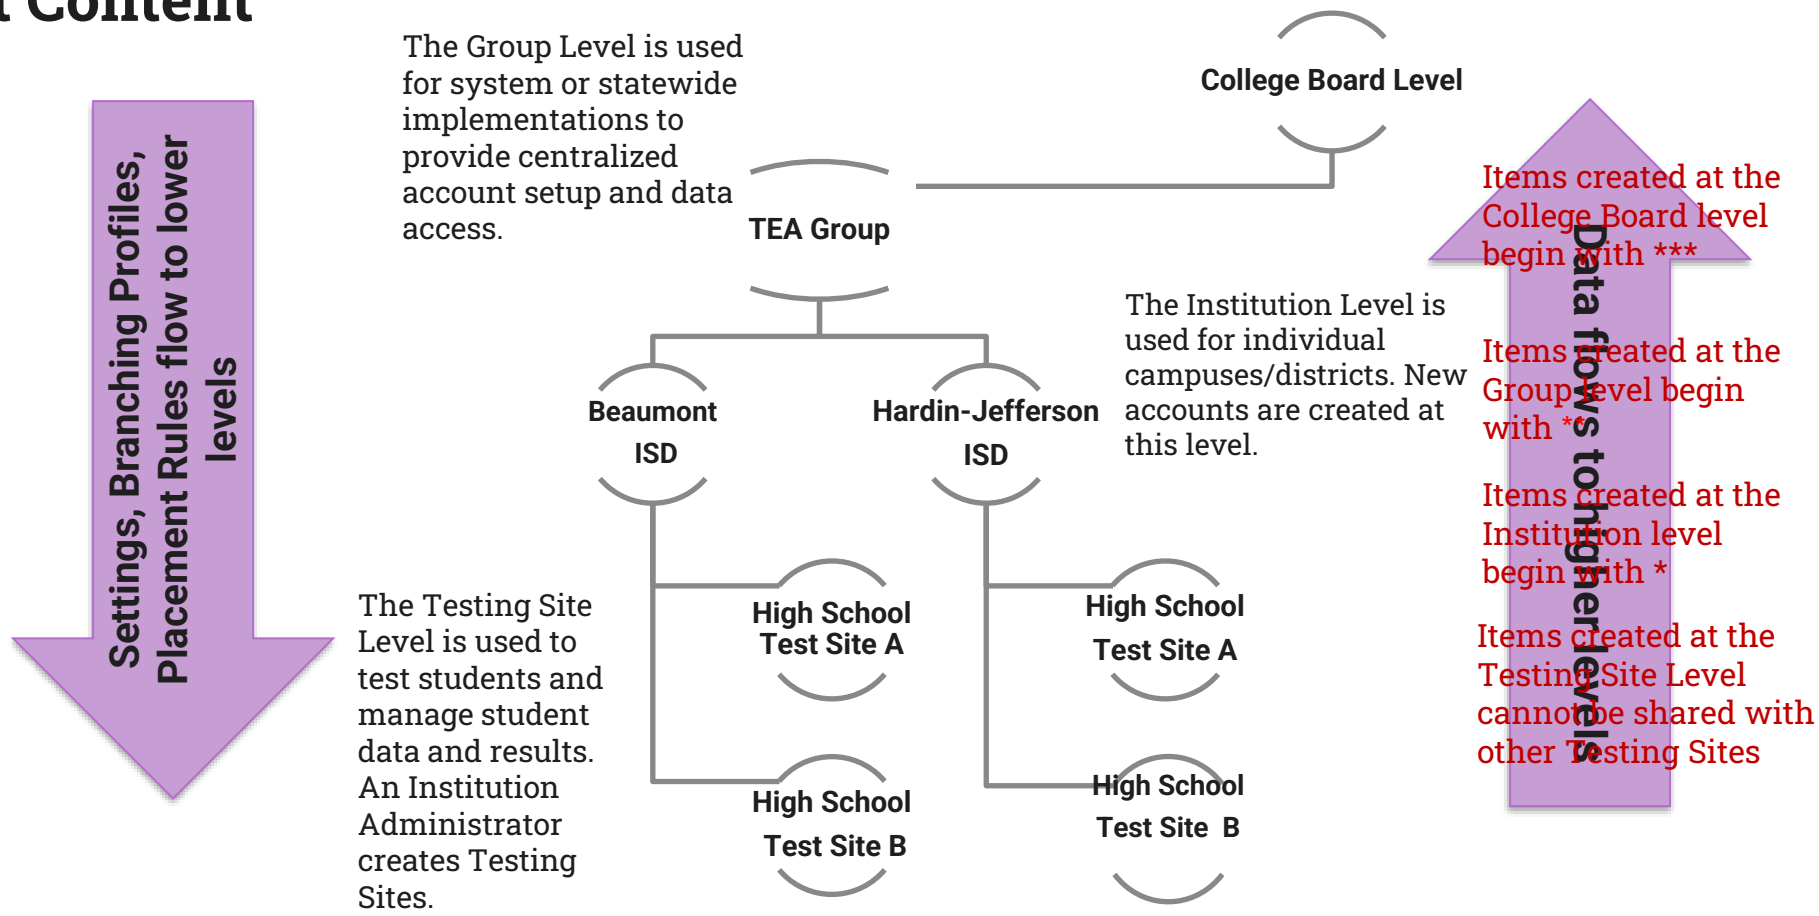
t Content

Settings, Branching Profiles, Placement Rules flow to lower levels

The Group Level is used for system or statewide implementations to provide centralized account setup and data access.

College Board Level

TEA Group

The Institution Level is used for individual campuses/districts. New accounts are created at this level.

Beaumont ISD

Hardin-Jefferson ISD

The Testing Site Level is used to test students and manage student data and results. An Institution Administrator creates Testing Sites.

High School Test Site A

High School Test Site B

High School Test Site A

High School Test Site B

Data flows to higher levels

Items created at the College Board level begin with ***

Items created at the Group level begin with **

Items created at the Institution level begin with *

Items created at the Testing Site Level cannot be shared with other Testing Sites